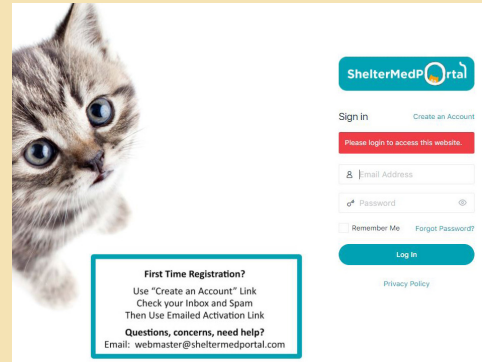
ShelterMedPortal

Sign in
Create an Account

Please login to access this website.

Email Address

Password

Remember Me
Forgot Password?

Log In

Privacy Policy

First Time Registration?
Use "Create an Account" Link
Check your Inbox and Spam
Then Use Emailed Activation Link

Questions, concerns, need help?
Email: webmaster@sheltermedportal.com